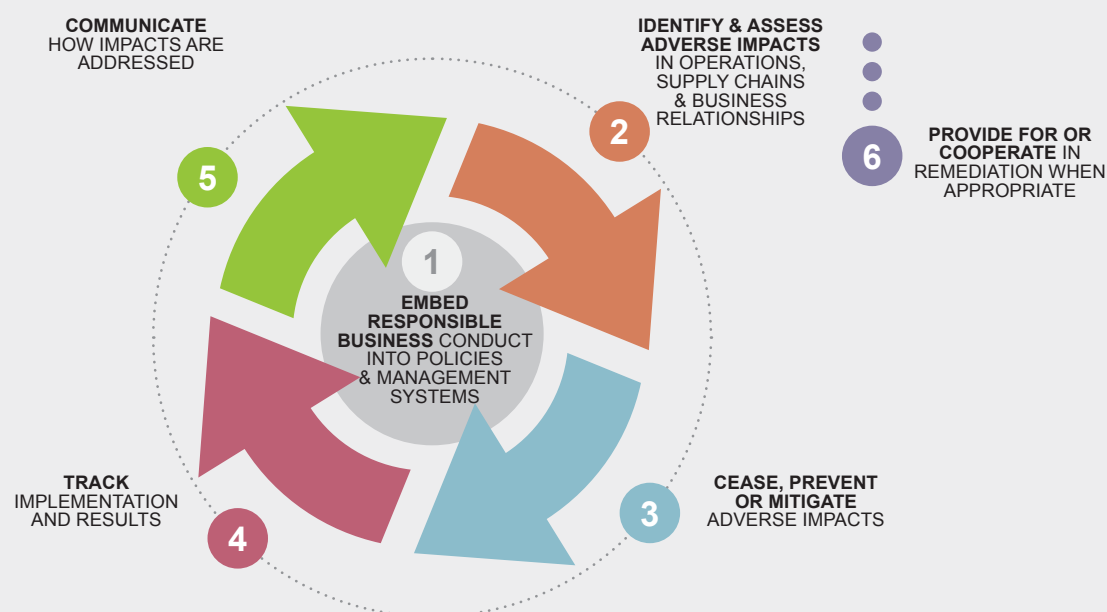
COMMUNICATE
HOW IMPACTS ARE ADDRESSED

IDENTIFY & ASSESS ADVERSE IMPACTS
IN OPERATIONS, SUPPLY CHAINS & BUSINESS RELATIONSHIPS

2

6

PROVIDE FOR OR COOPERATE IN REMEDIATION WHEN APPROPRIATE

5

1

EMBED RESPONSIBLE BUSINESS CONDUCT INTO POLICIES & MANAGEMENT SYSTEMS

TRACK
IMPLEMENTATION AND RESULTS

CEASE, PREVENT OR MITIGATE
ADVERSE IMPACTS

3

4